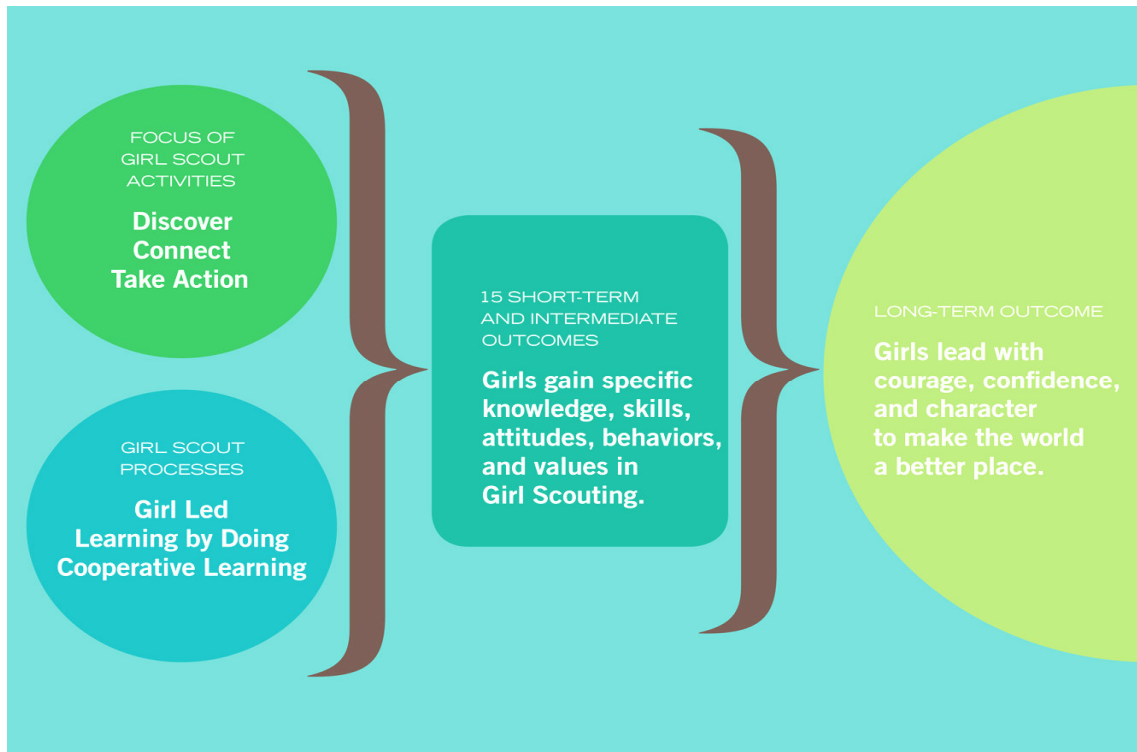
FOCUS OF GIRL SCOUT ACTIVITIES

Discover
Connect
Take Action

GIRL SCOUT PROCESSES

Girl Led
Learning by Doing
Cooperative Learning

15 SHORT-TERM AND INTERMEDIATE OUTCOMES

Girls gain specific knowledge, skills, attitudes, behaviors, and values in Girl Scouting.

LONG-TERM OUTCOME

Girls lead with courage, confidence, and character to make the world a better place.